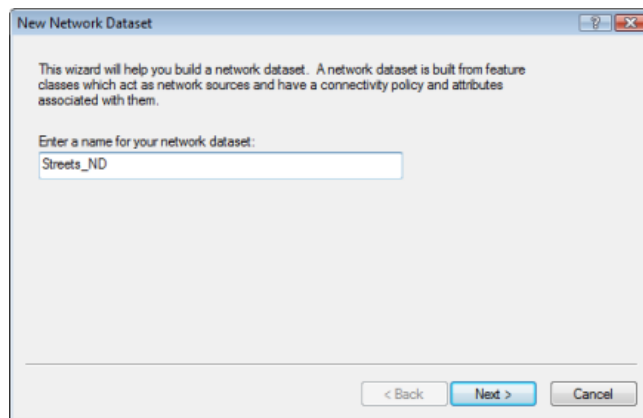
New Network Dataset

?

This wizard will help you build a network dataset. A network dataset is built from feature classes which act as network sources and have a connectivity policy and attributes associated with them.

Enter a name for your network dataset:

Streets_ND

< Back

Next >

Cancel